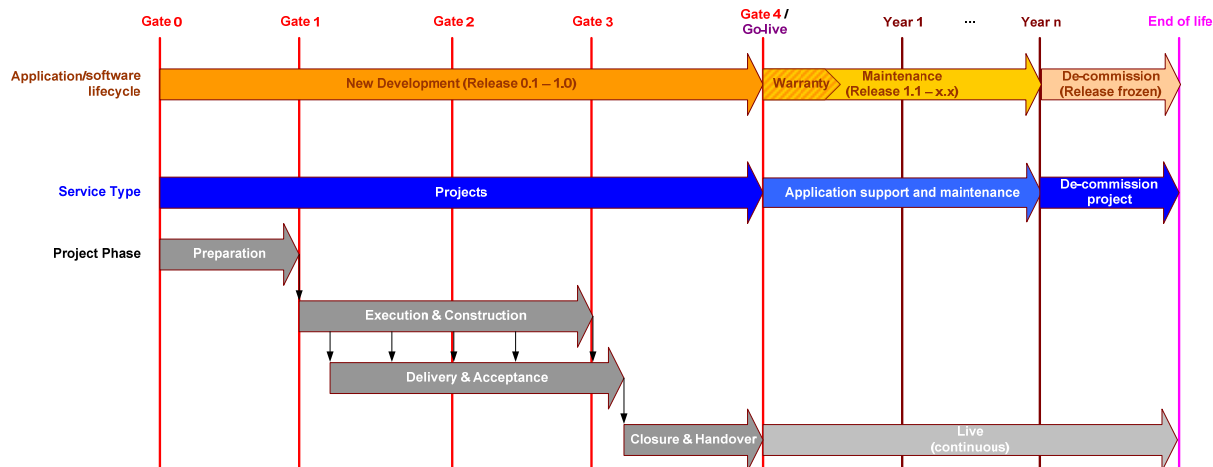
Gate 0 Gate 1 Gate 2 Gate 3 Gate 4 / Go-live Year 1 … Year n End of life

Application/software lifecycle

New Development (Release 0.1 – 1.0)

Warranty

Maintenance (Release 1.1 – x.x)

De-commission (Release frozen)

Service Type

Projects

Application support and maintenance

De-commission project

Project Phase

Preparation

Execution & Construction

Delivery & Acceptance

Closure & Handover

Live (continuous)